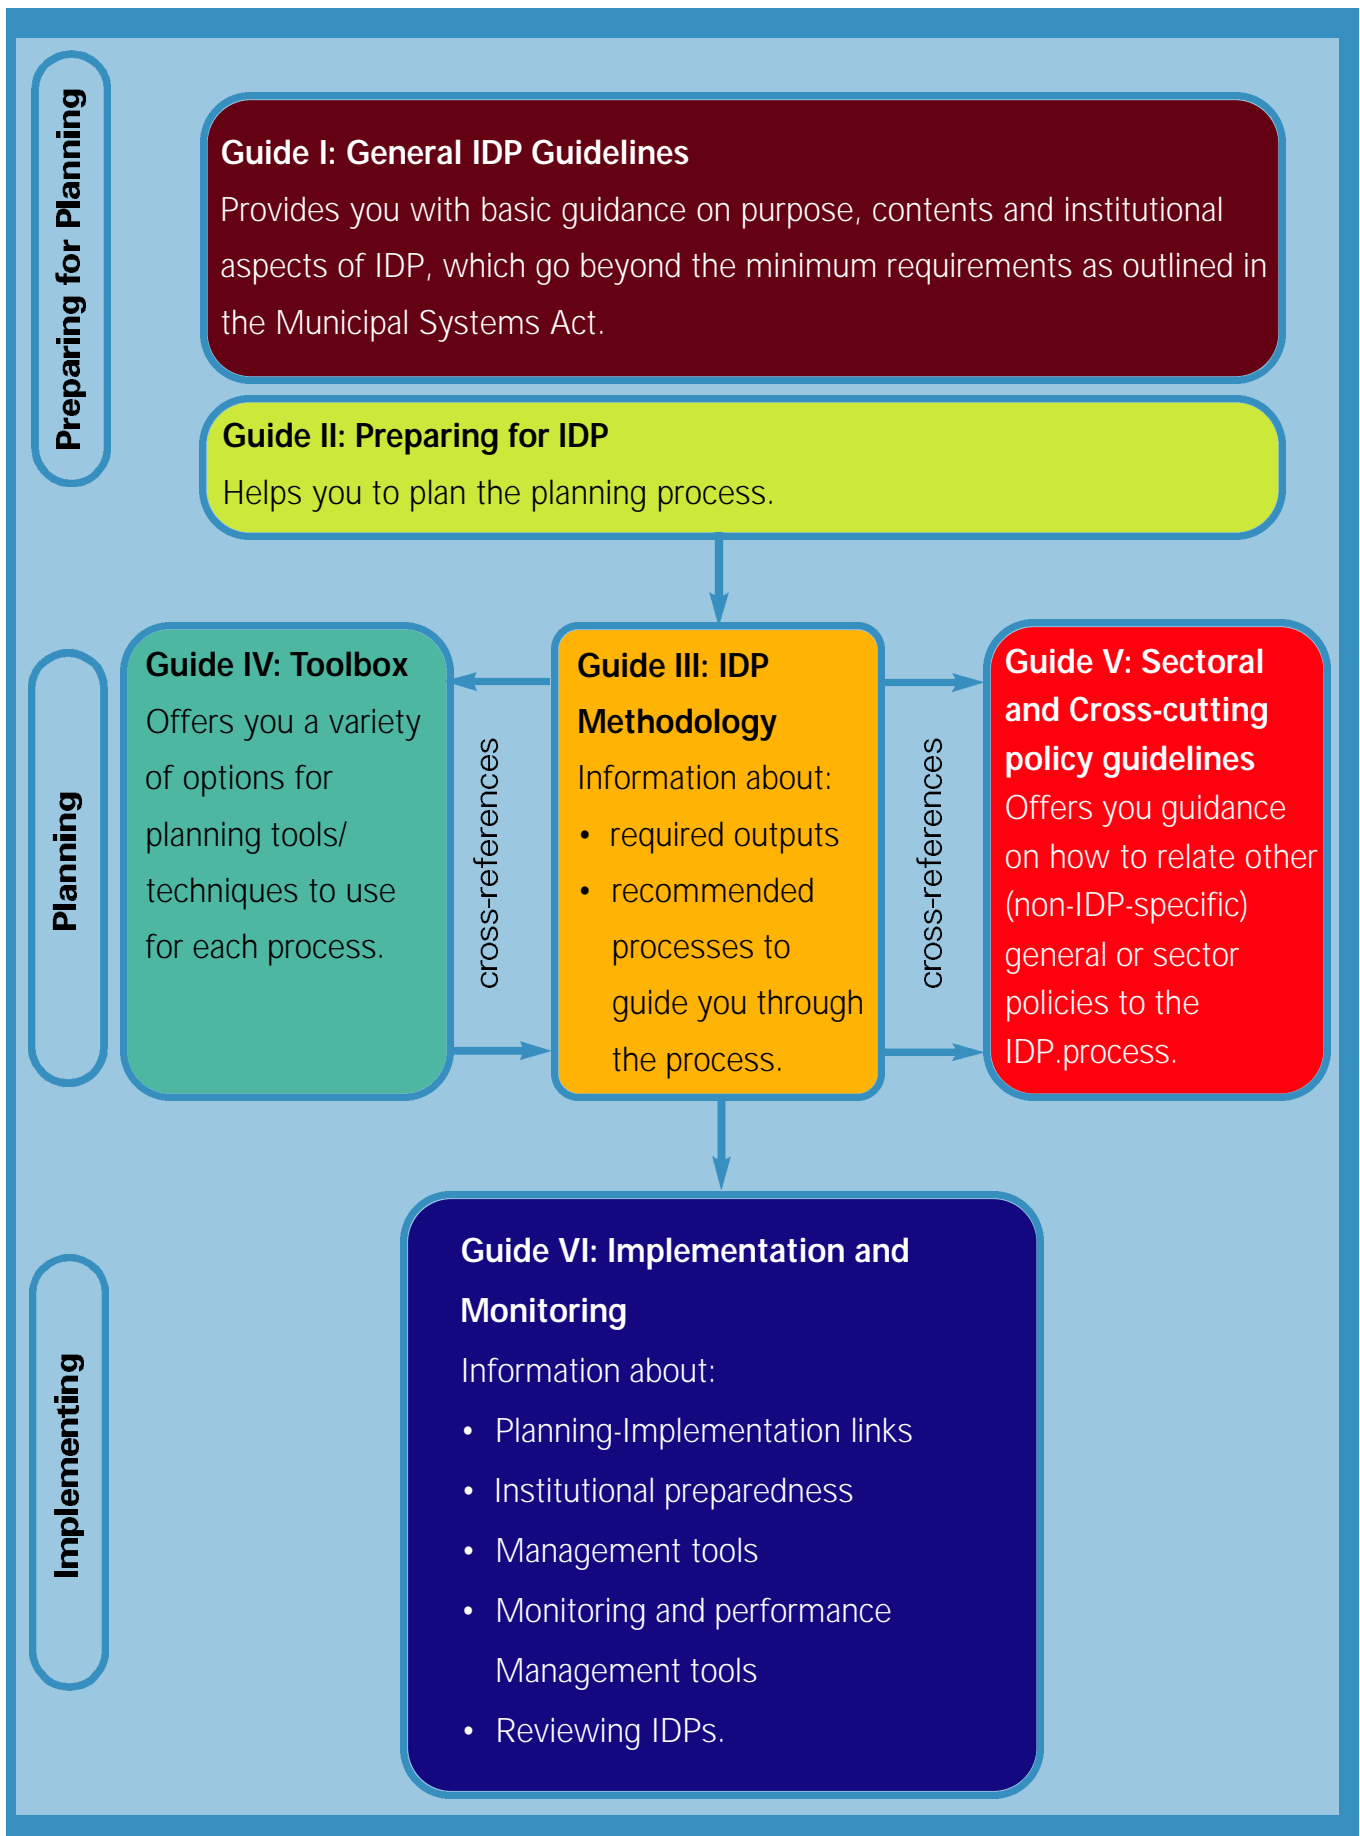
Preparing for Planning

Guide I: General IDP Guidelines
Provides you with basic guidance on purpose, contents and institutional aspects of IDP, which go beyond the minimum requirements as outlined in the Municipal Systems Act.

Guide II: Preparing for IDP
Helps you to plan the planning process.

Planning

Guide IV: Toolbox
Offers you a variety of options for planning tools/ techniques to use for each process.

cross-references

Guide III: IDP Methodology
Information about:
• required outputs
• recommended processes to guide you through the process.

cross-references

Guide V: Sectoral and Cross-cutting policy guidelines
Offers you guidance on how to relate other (non-IDP-specific) general or sector policies to the IDP.process.

Implementing

Guide VI: Implementation and Monitoring
Information about:
• Planning-Implementation links
• Institutional preparedness
• Management tools
• Monitoring and performance Management tools
• Reviewing IDPs.